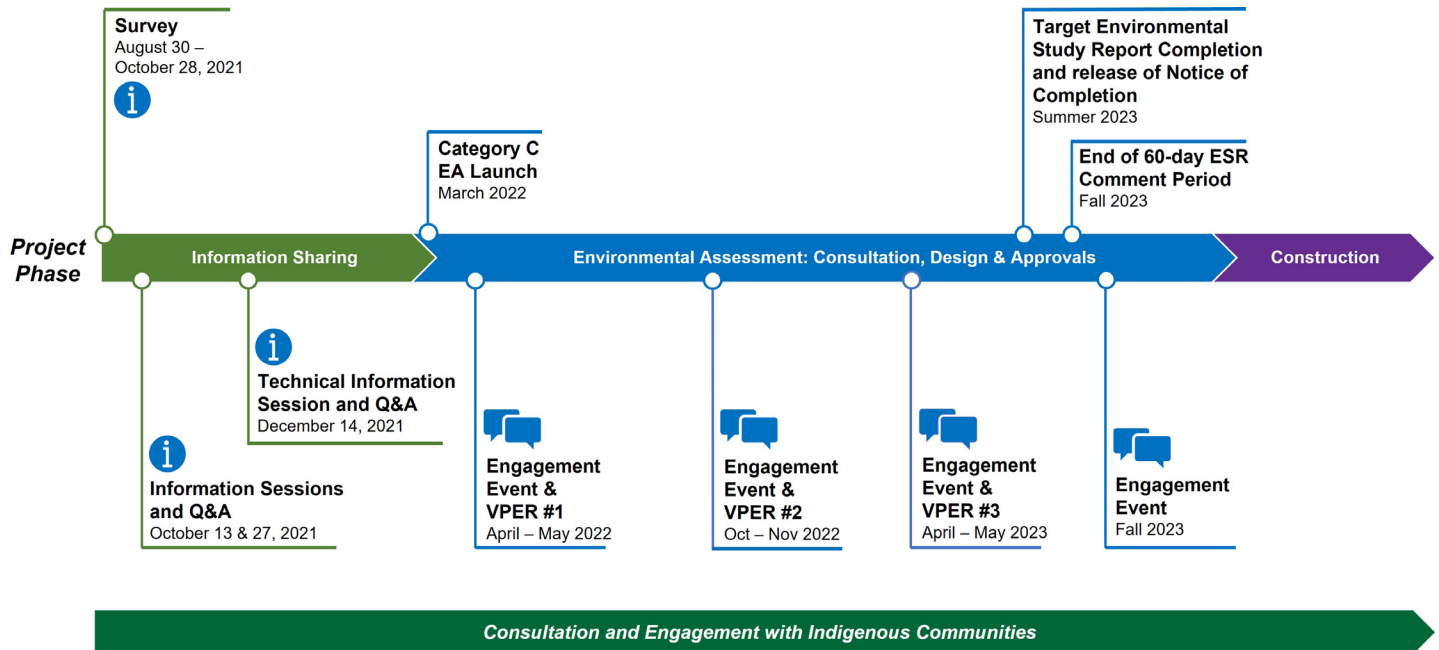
Survey
August 30 – October 28, 2021

Category C EA Launch
March 2022

Target Environmental Study Report Completion and release of Notice of Completion
Summer 2023

End of 60-day ESR Comment Period
Fall 2023

Project Phase

Information Sharing

Environmental Assessment: Consultation, Design & Approvals

Construction

Technical Information Session and Q&A
December 14, 2021

Information Sessions and Q&A
October 13 & 27, 2021

Engagement Event & VPER #1
April – May 2022

Engagement Event & VPER #2
Oct – Nov 2022

Engagement Event & VPER #3
April – May 2023

Engagement Event
Fall 2023

Consultation and Engagement with Indigenous Communities